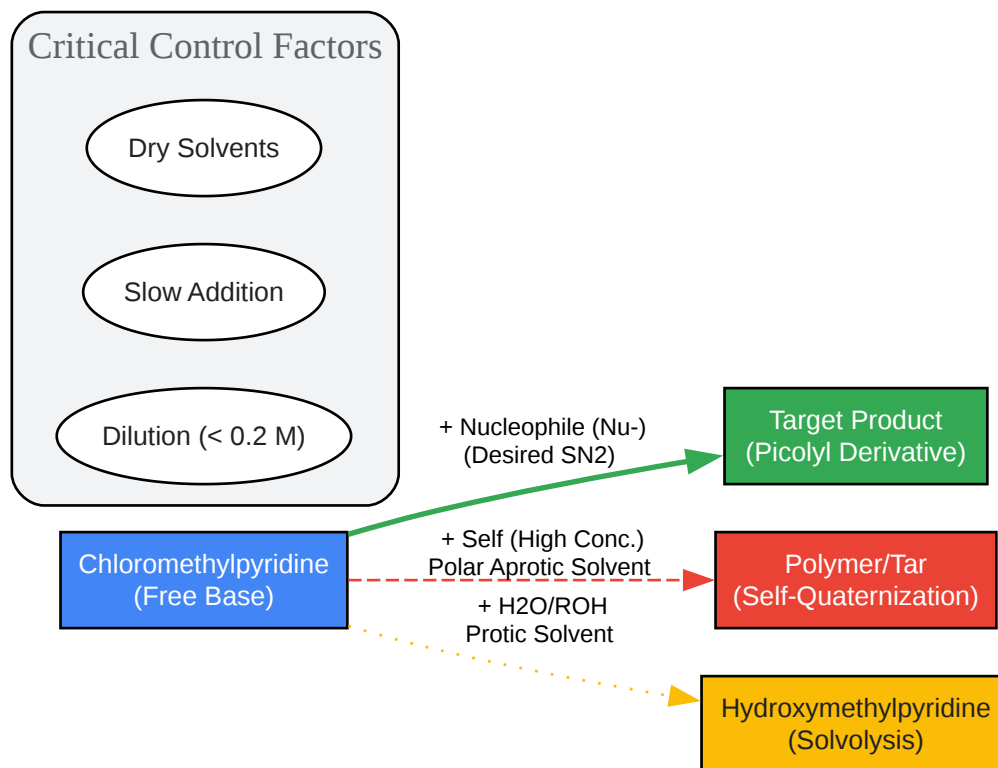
Critical Control Factors

Dry Solvents

Slow Addition

Dilution (< 0.2 M)

Chloromethylpyridine (Free Base)

+ Nucleophile (Nu-) (Desired SN2)

Target Product (Picolyl Derivative)

+ Self (High Conc.) Polar Aprotic Solvent

Polymer/Tar (Self-Quaternization)

+ H2O/ROH Protic Solvent

Hydroxymethylpyridine (Solvolysis)